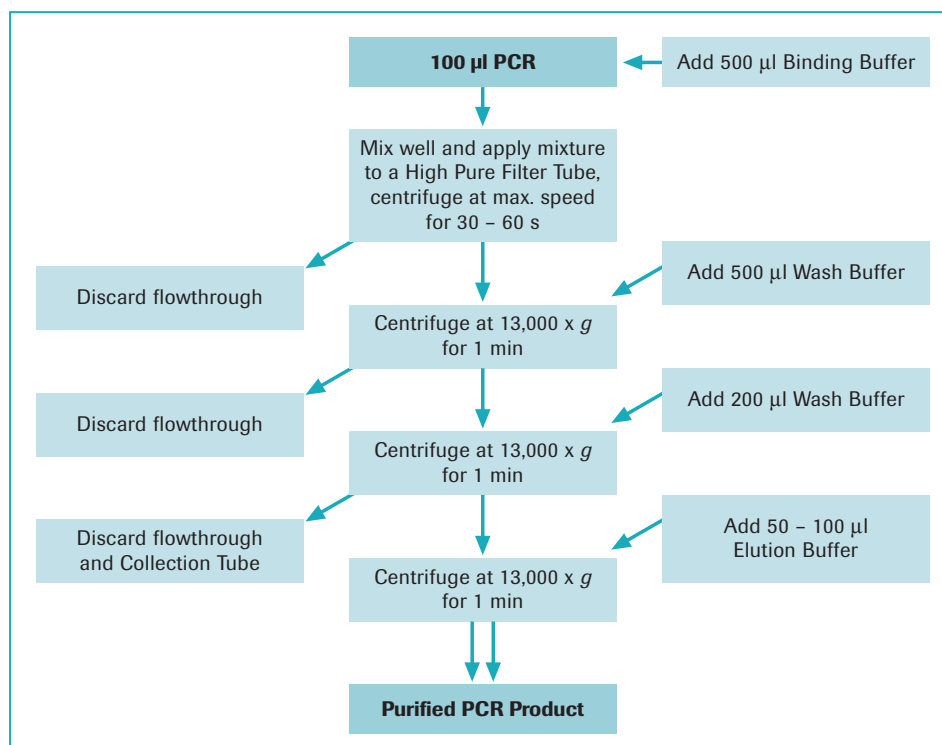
100 µl PCR

Add 500 µl Binding Buffer

Mix well and apply mixture to a High Pure Filter Tube, centrifuge at max. speed for 30 – 60 s

Discard flowthrough

Add 500 µl Wash Buffer

Centrifuge at 13,000 x *g* for 1 min

Discard flowthrough

Add 200 µl Wash Buffer

Centrifuge at 13,000 x *g* for 1 min

Discard flowthrough and Collection Tube

Add 50 – 100 µl Elution Buffer

Centrifuge at 13,000 x *g* for 1 min

Purified PCR Product